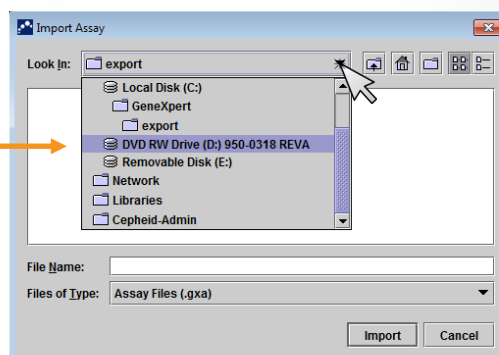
Import Assay

Look In: export

Local Disk (C:)
GeneXpert
export
DVD RW Drive (D:) 950-0318 REVA
Removable Disk (E:)
Network
Libraries
Cepheid-Admin

File Name:
Files of Type: Assay Files (.gxa)

Import
Cancel